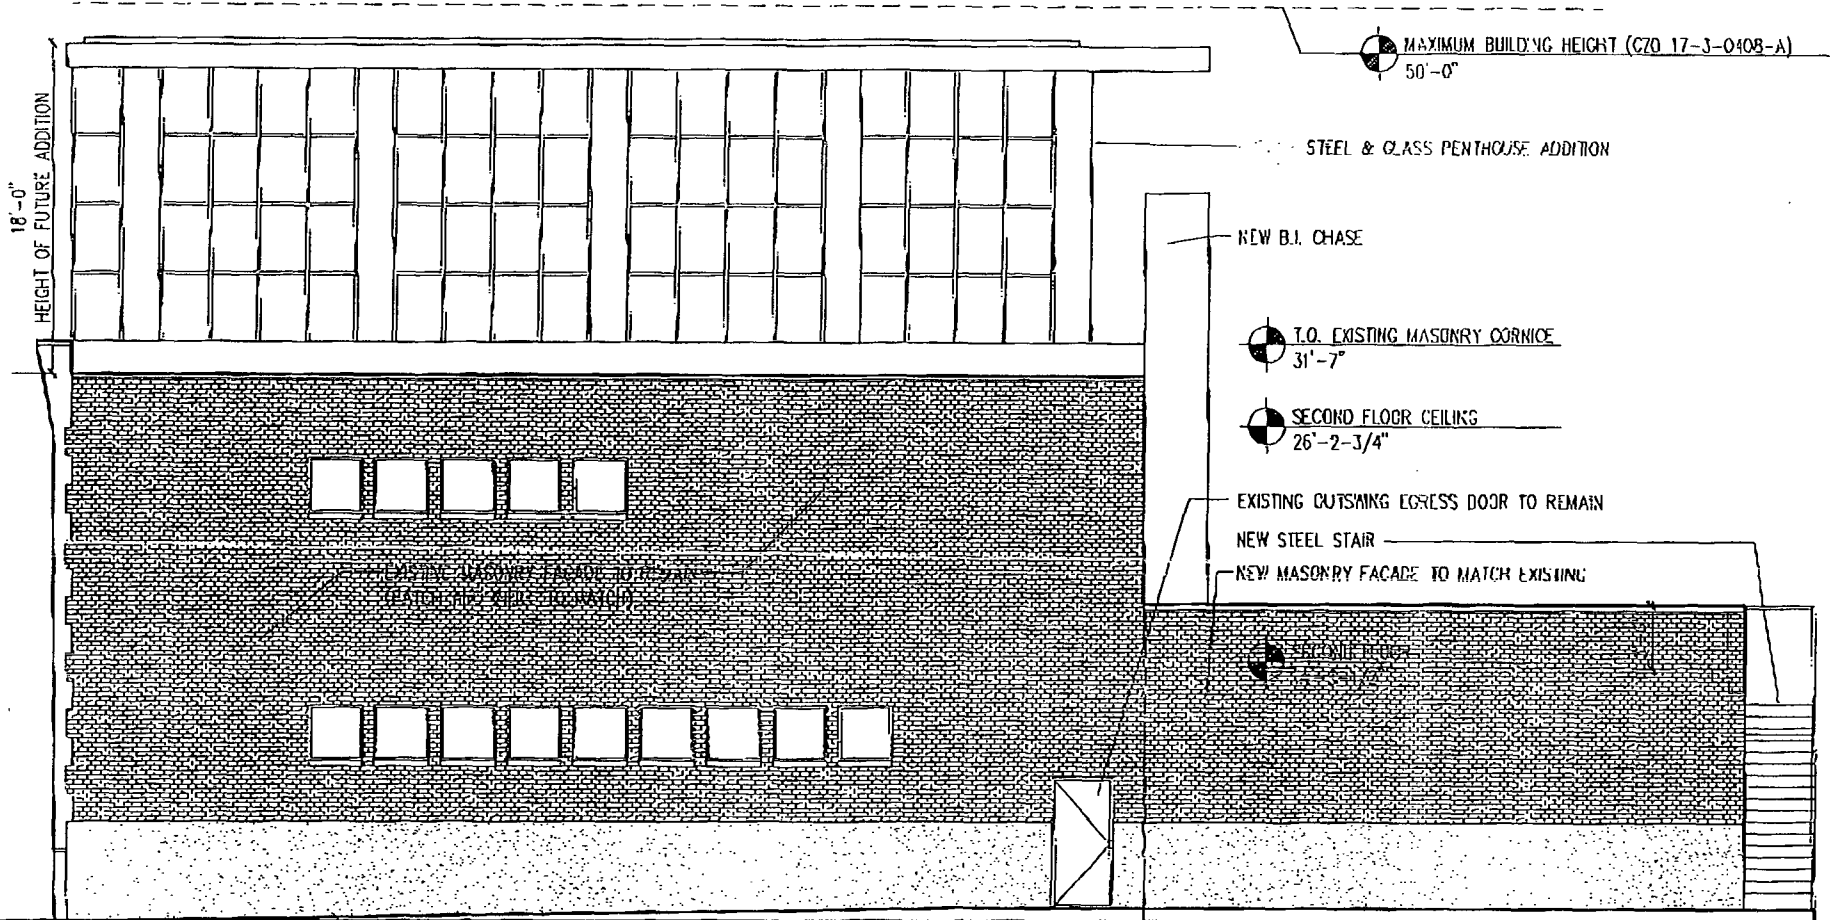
MAXIMUM BUILDING HEIGHT (C70 17-3-0408-A)
50'-0"

18'-0"
HEIGHT OF FUTURE ADDITION

STEEL & GLASS PENTHOUSE ADDITION

NEW B.I. CHASE

T.O. EXISTING MASONRY CORNICE
31'-7"

SECOND FLOOR CEILING
26'-2-3/4"

EXISTING OUTSWING EGRESS DOOR TO REMAIN

NEW STEEL STAIR

NEW MASONRY FACADE TO MATCH EXISTING

EXISTING MASONRY FACADE TO REMAIN
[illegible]

SECOND FLOOR
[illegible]